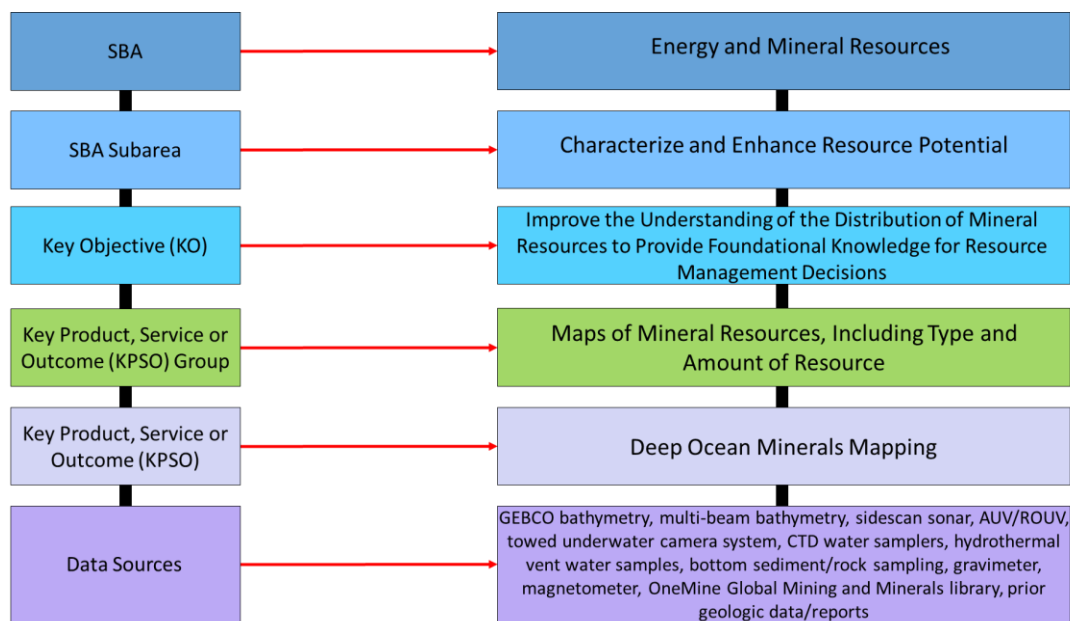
SBA

Energy and Mineral Resources

SBA Subarea

Characterize and Enhance Resource Potential

Key Objective (KO)

Improve the Understanding of the Distribution of Mineral Resources to Provide Foundational Knowledge for Resource Management Decisions

Key Product, Service or Outcome (KPSO) Group

Maps of Mineral Resources, Including Type and Amount of Resource

Key Product, Service or Outcome (KPSO)

Deep Ocean Minerals Mapping

Data Sources

GEBCO bathymetry, multi-beam bathymetry, sidescan sonar, AUV/ROUV, towed underwater camera system, CTD water samplers, hydrothermal vent water samples, bottom sediment/rock sampling, gravimeter, magnetometer, OneMine Global Mining and Minerals library, prior geologic data/reports